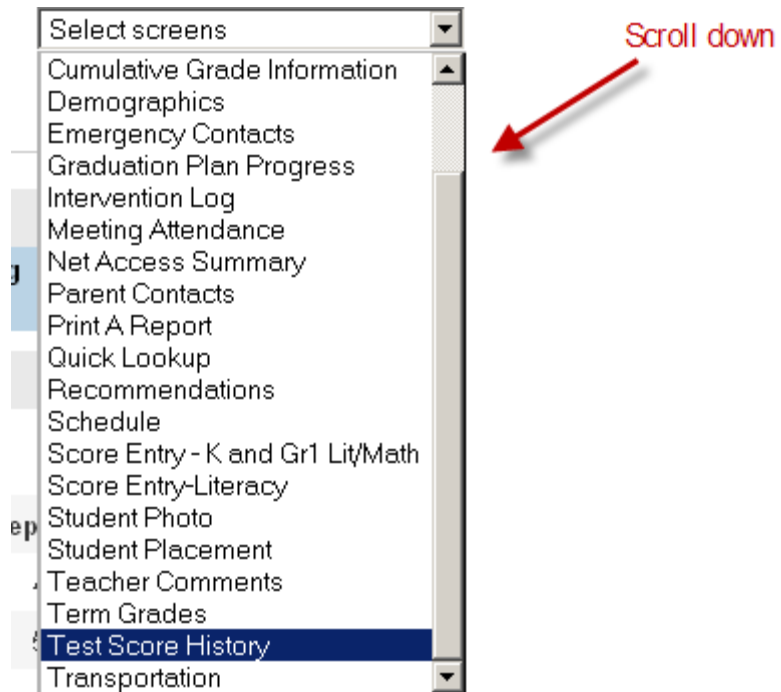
Select screens

Scroll down

Cumulative Grade Information
Demographics
Emergency Contacts
Graduation Plan Progress
Intervention Log
Meeting Attendance
Net Access Summary
Parent Contacts
Print A Report
Quick Lookup
Recommendations
Schedule
Score Entry - K and Gr1 Lit/Math
Score Entry-Literacy
Student Photo
Student Placement
Teacher Comments
Term Grades
Test Score History
Transportation